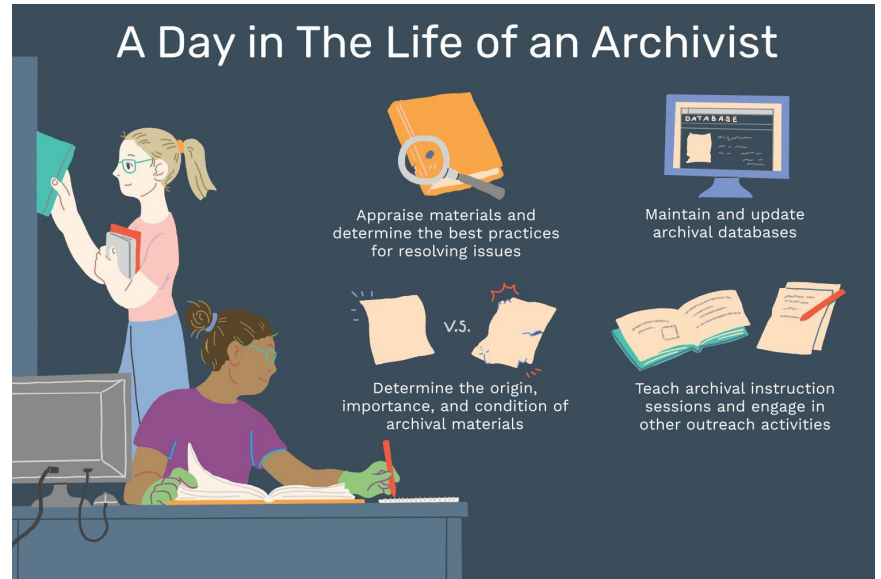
A Day in The Life of an Archivist

DATABASE

Appraise materials and determine the best practices for resolving issues

Maintain and update archival databases

V.S.

Determine the origin, importance, and condition of archival materials

Teach archival instruction sessions and engage in other outreach activities